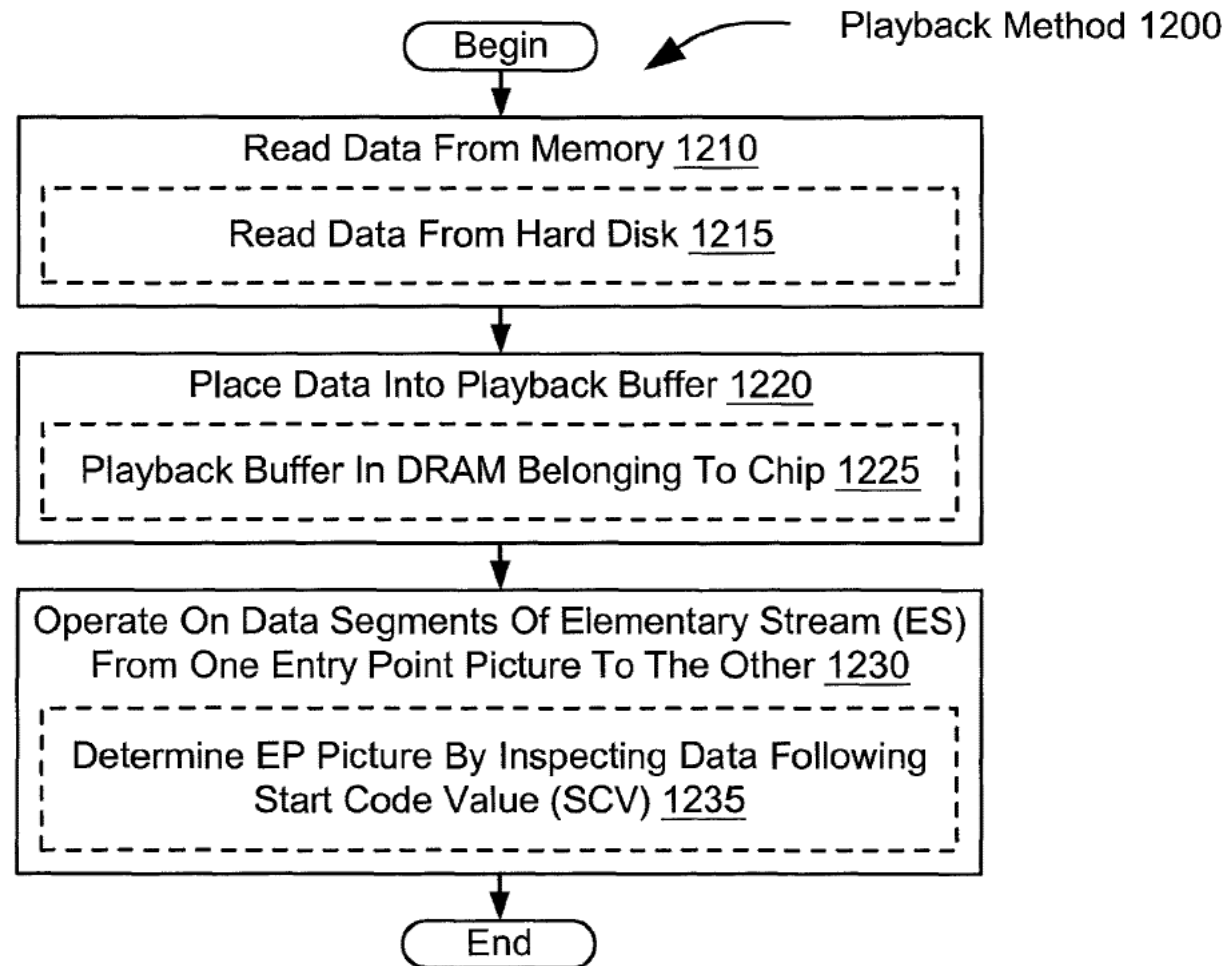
Begin

Playback Method 1200

Read Data From Memory 1210

Read Data From Hard Disk 1215

Place Data Into Playback Buffer 1220

Playback Buffer In DRAM Belonging To Chip 1225

Operate On Data Segments Of Elementary Stream (ES) From One Entry Point Picture To The Other 1230

Determine EP Picture By Inspecting Data Following Start Code Value (SCV) 1235

End